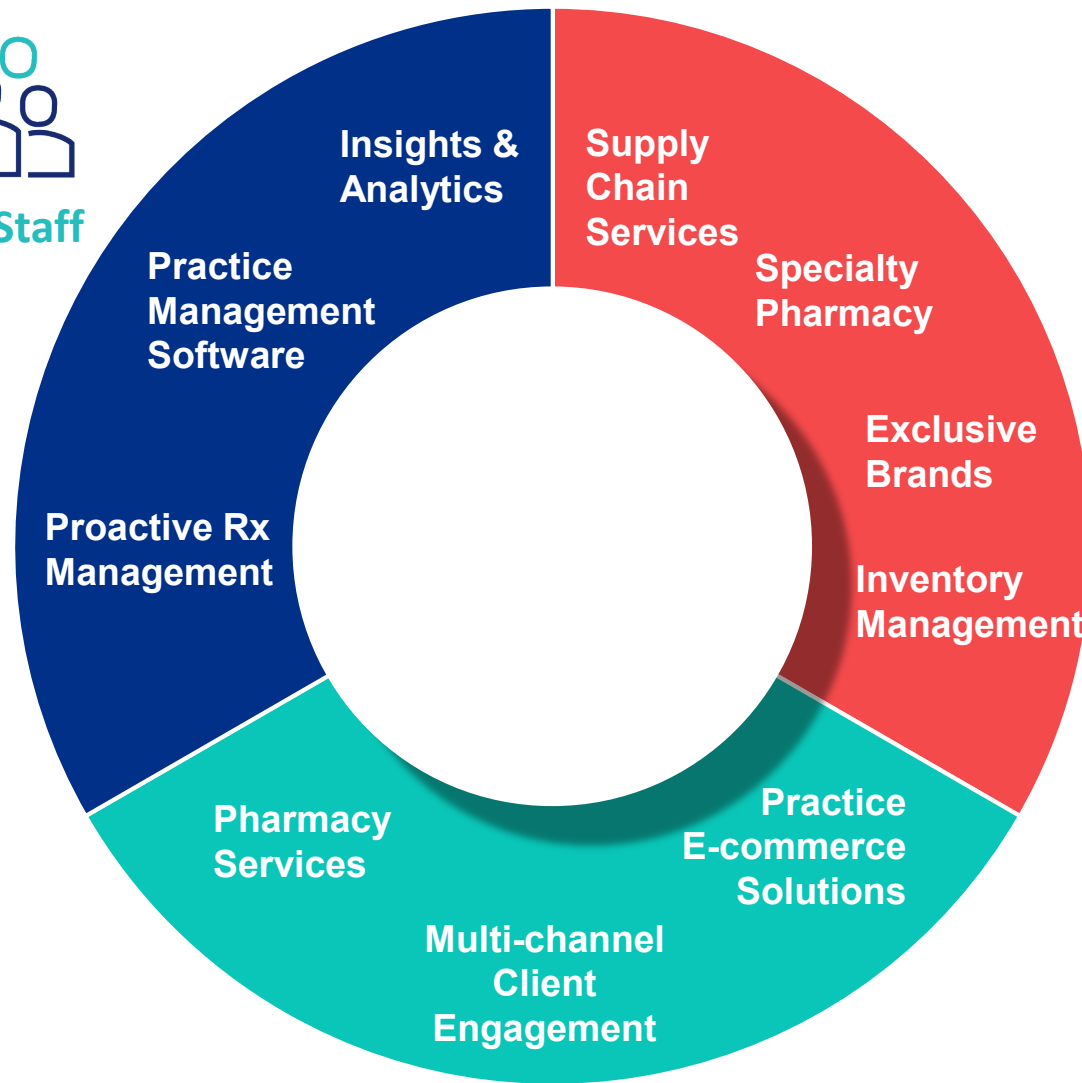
Staff

Insights & Analytics

Practice Management Software

Proactive Rx Management

Supply Chain Services

Specialty Pharmacy

Exclusive Brands

Inventory Management

Pharmacy Services

Multi-channel Client Engagement

Practice E-commerce Solutions